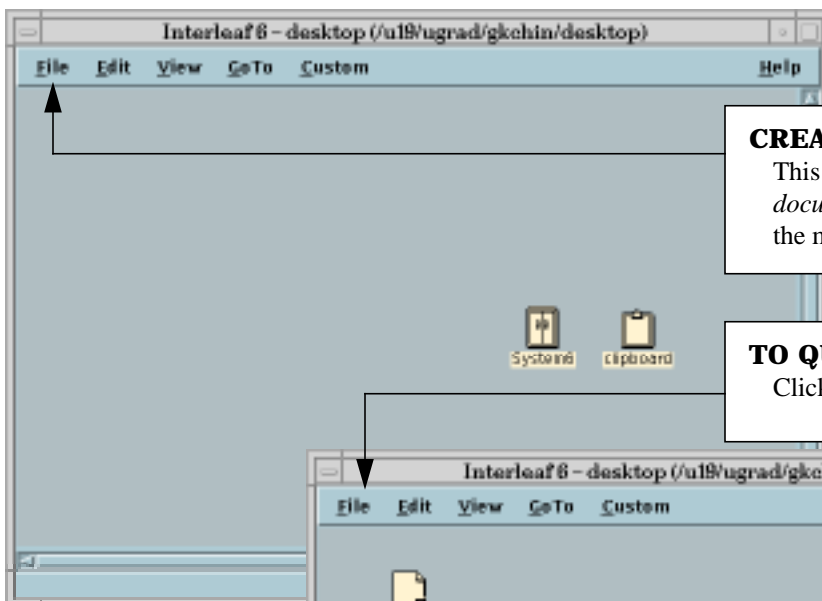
Interleaf 6 – desktop (/u19/ugrad/gkchin/desktop)

File Edit View GoTo Custom Help

CREA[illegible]
This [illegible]
docu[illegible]
the n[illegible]

System6 clipboard

TO QU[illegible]
Click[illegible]

Interleaf 6 – desktop (/u19/ugrad/gkc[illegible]

File Edit View GoTo Custom